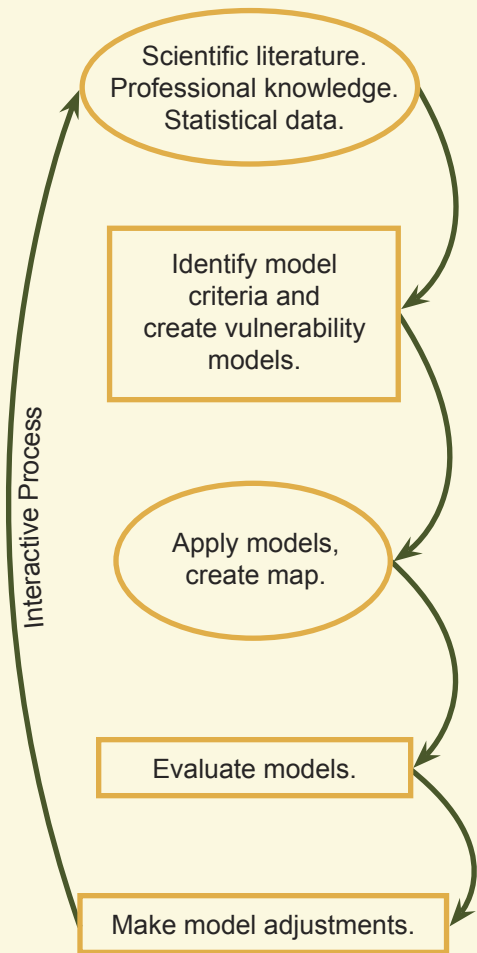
Scientific literature.
Professional knowledge.
Statistical data.

Identify model criteria and create vulnerability models.

Apply models, create map.

Evaluate models.

Make model adjustments.

Interactive Process